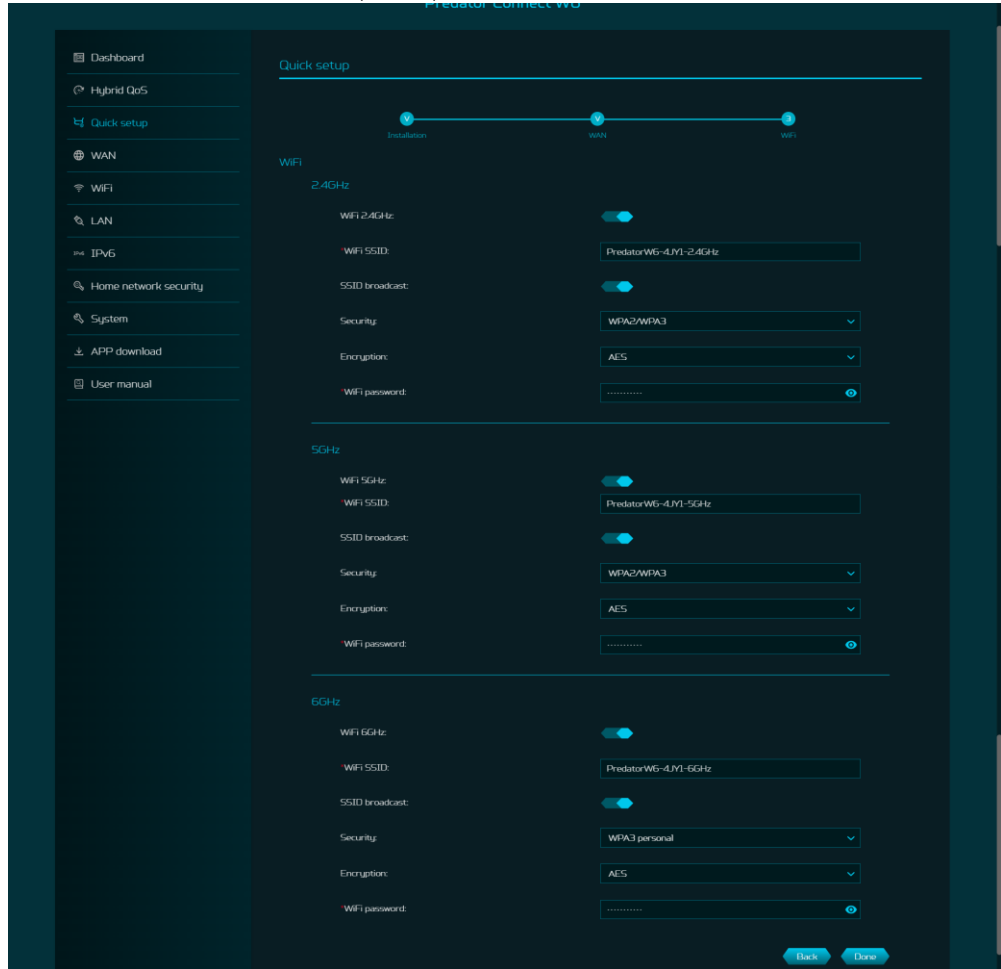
Predator Connect W6

Dashboard
Hybrid QoS
Quick setup
WAN
WiFi
LAN
IPv6
Home network security
System
APP download
User manual

Quick setup

V
Installation
V
WAN
3
WiFi

WiFi

2.4GHz

WiFi 2.4GHz:

*WiFi SSID: PredatorW6-4JY1-2.4GHz

SSID broadcast:

Security: WPA2/WPA3

Encryption: AES

*WiFi password: ···········

5GHz

WiFi 5GHz:

*WiFi SSID: PredatorW6-4JY1-5GHz

SSID broadcast:

Security: WPA2/WPA3

Encryption: AES

*WiFi password: ···········

6GHz

WiFi 6GHz:

*WiFi SSID: PredatorW6-4JY1-6GHz

SSID broadcast:

Security: WPA3 personal

Encryption: AES

*WiFi password: ···········

Back
Done